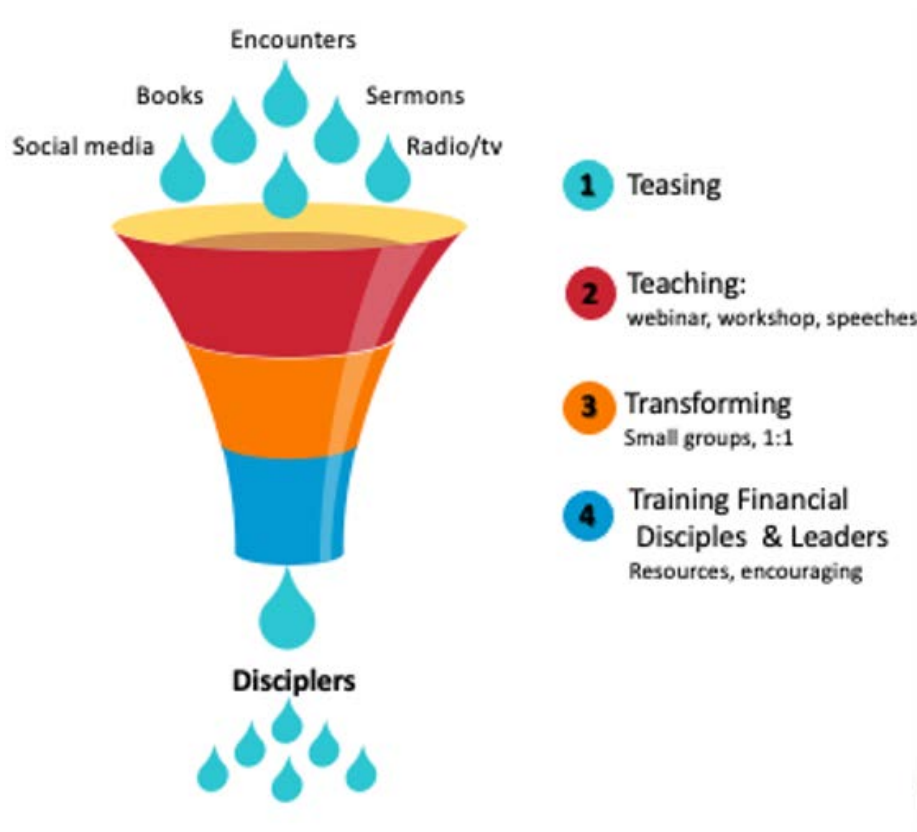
Encounters
Books
Sermons
Social media
Radio/tv

Disciplers

1 Teasing

2 Teaching:
webinar, workshop, speeches

3 Transforming
Small groups, 1:1

4 Training Financial Disciples & Leaders
Resources, encouraging